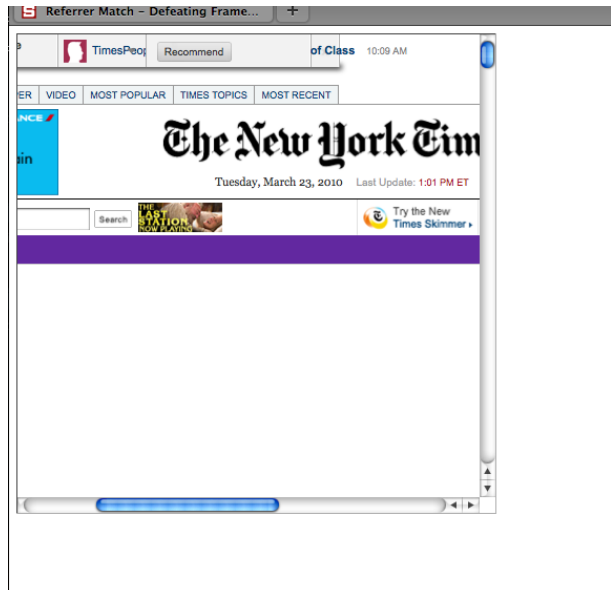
Referrer Match – Defeating Frame...

+

e

TimesPeop

Recommend

of Class

10:09 AM

VER

VIDEO

MOST POPULAR

TIMES TOPICS

MOST RECENT

ANCE

ain

The New York Tim

Tuesday, March 23, 2010

Last Update: 1:01 PM ET

Search

THE LAST STATION NOW PLAYING

Try the New Times Skimmer ›